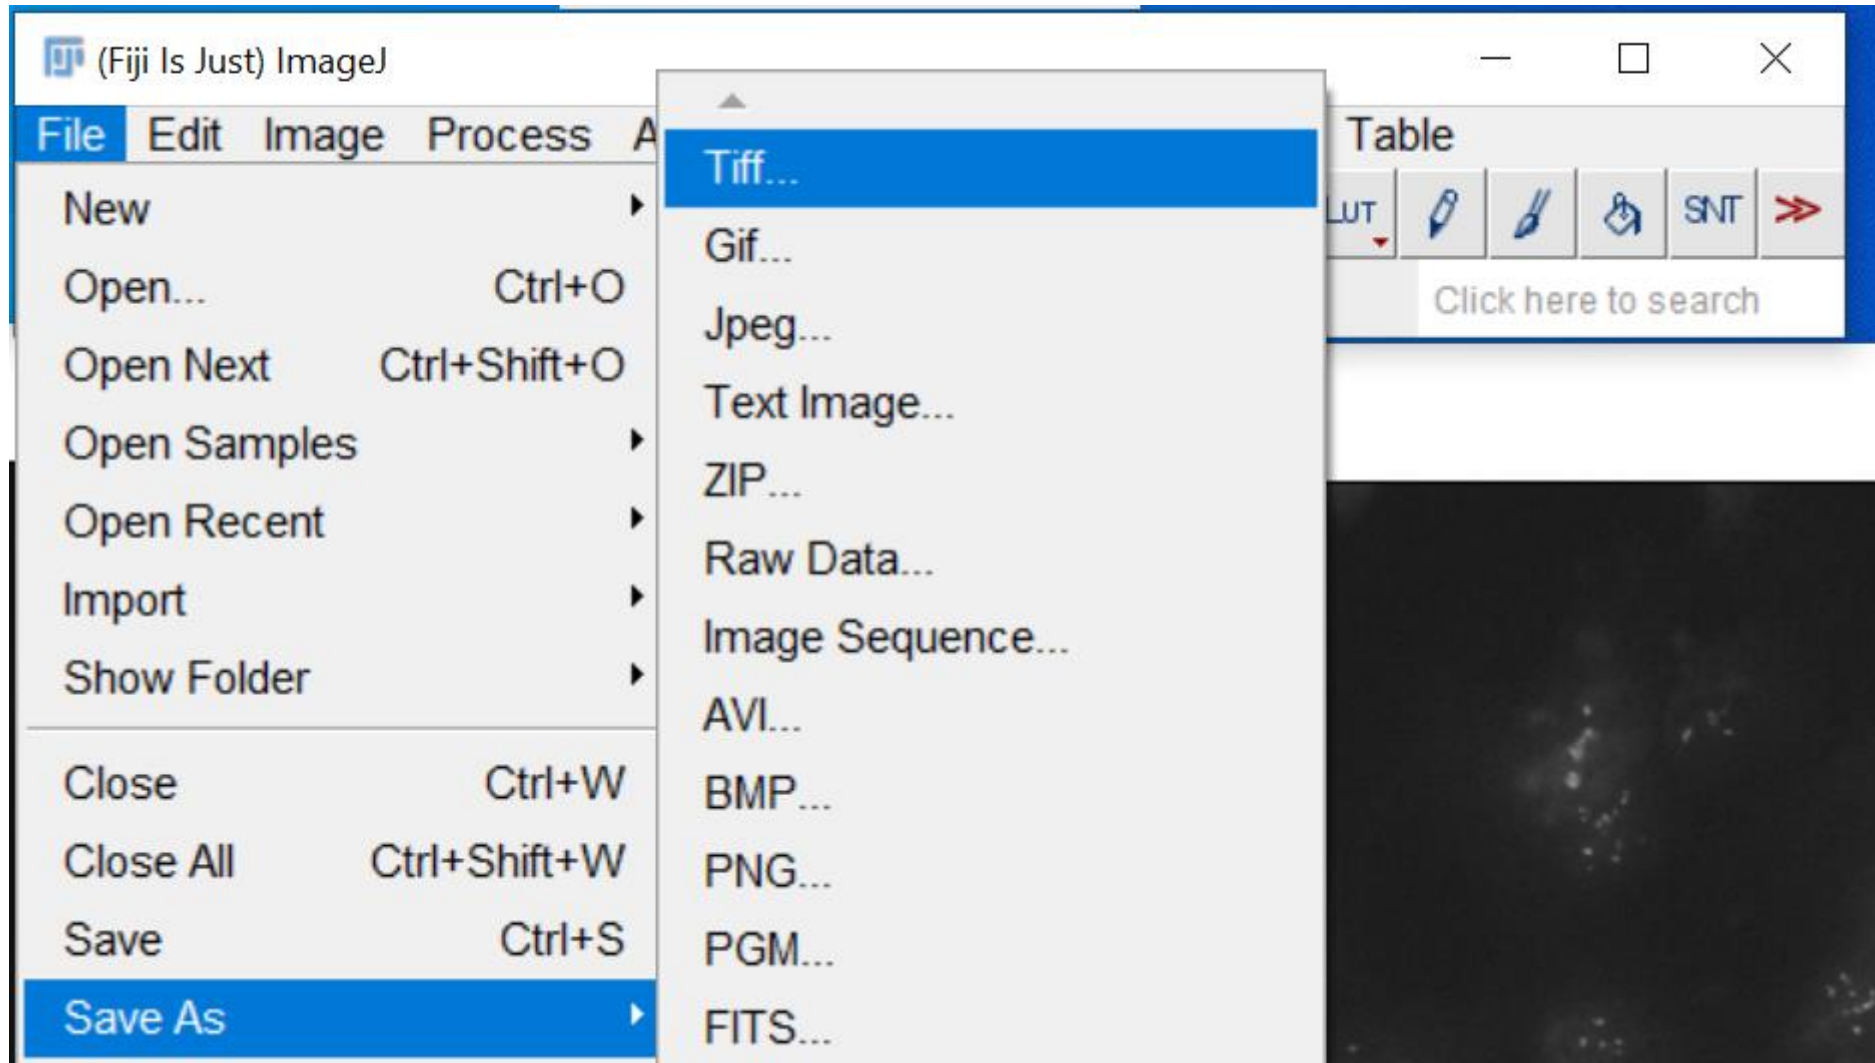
(Fiji Is Just) ImageJ

File Edit Image Process A Table

LUT SNT ≫

Click here to search

New

Open... Ctrl+O

Open Next Ctrl+Shift+O

Open Samples

Open Recent

Import

Show Folder

Close Ctrl+W

Close All Ctrl+Shift+W

Save Ctrl+S

Save As

Tiff...

Gif...

Jpeg...

Text Image...

ZIP...

Raw Data...

Image Sequence...

AVI...

BMP...

PNG...

PGM...

FITS...